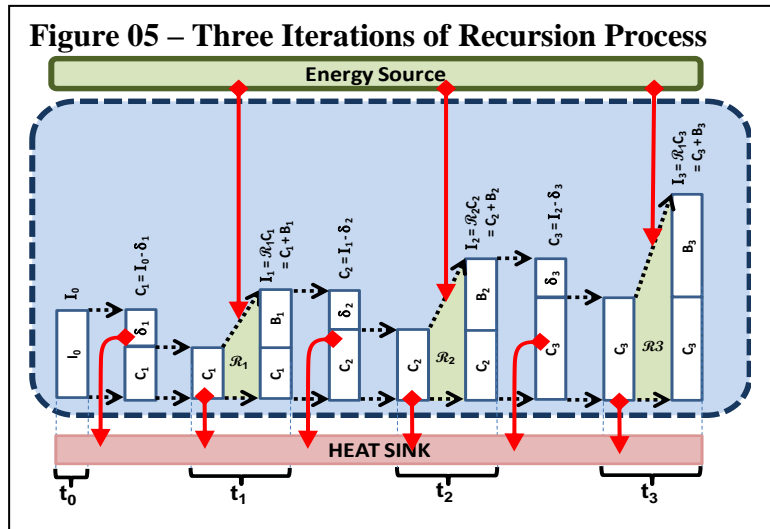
Figure 05 – Three Iterations of Recursion Process

Energy Source

$I_0$

$I_0$

$C_1 = I_0 - \delta_1$

$\delta_1$

$C_1$

$C_1$

$\mathcal{R}_1$

$I_1 = \mathcal{R}_1 C_1 = C_1 + B_1$

$B_1$

$C_1$

$C_2 = I_1 - \delta_2$

$\delta_2$

$C_2$

$C_2$

$\mathcal{R}_2$

$I_2 = \mathcal{R}_2 C_2 = C_2 + B_2$

$B_2$

$C_2$

$C_3 = I_2 - \delta_3$

$\delta_3$

$C_3$

$C_3$

$\mathcal{R}3$

$I_3 = \mathcal{R}_1 C_3 = C_3 + B_3$

$B_3$

$C_3$

HEAT SINK

$t_0$

$t_1$

$t_2$

$t_3$